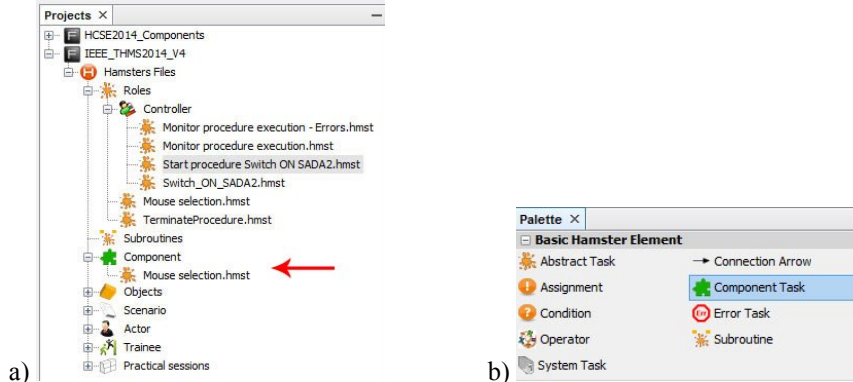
Projects ×

HCSE2014_Components
IEEE_THMS2014_V4
Hamsters Files
Roles
Controller
Monitor procedure execution - Errors.hmst
Monitor procedure execution.hmst
Start procedure Switch ON SADA2.hmst
Switch_ON_SADA2.hmst
Mouse selection.hmst
TerminateProcedure.hmst
Subroutines
Component
Mouse selection.hmst
Objects
Scenario
Actor
Trainee
Practical sessions

a)

Palette ×

Basic Hamster Element

| Abstract Task | Connection Arrow |
|---|---|
| Assignment | Component Task |
| Condition | Error Task |
| Operator | Subroutine |
| System Task | |

b)